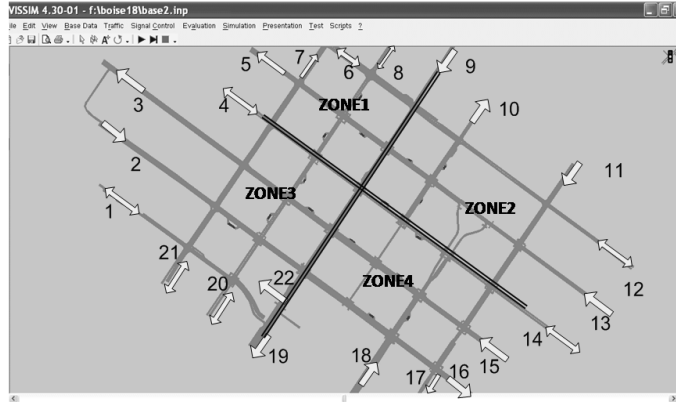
VISSIM 4.30-01 - f:\boise18\base2.inp

ile Edit View Base Data Traffic Signal Control Evaluation Simulation Presentation Test Scripts ?

3
4
5
7
6
8
9
ZONE1
10
2
1
ZONE3
ZONE2
11
21
20
22
ZONE4
12
13
14
19
18
17
16
15